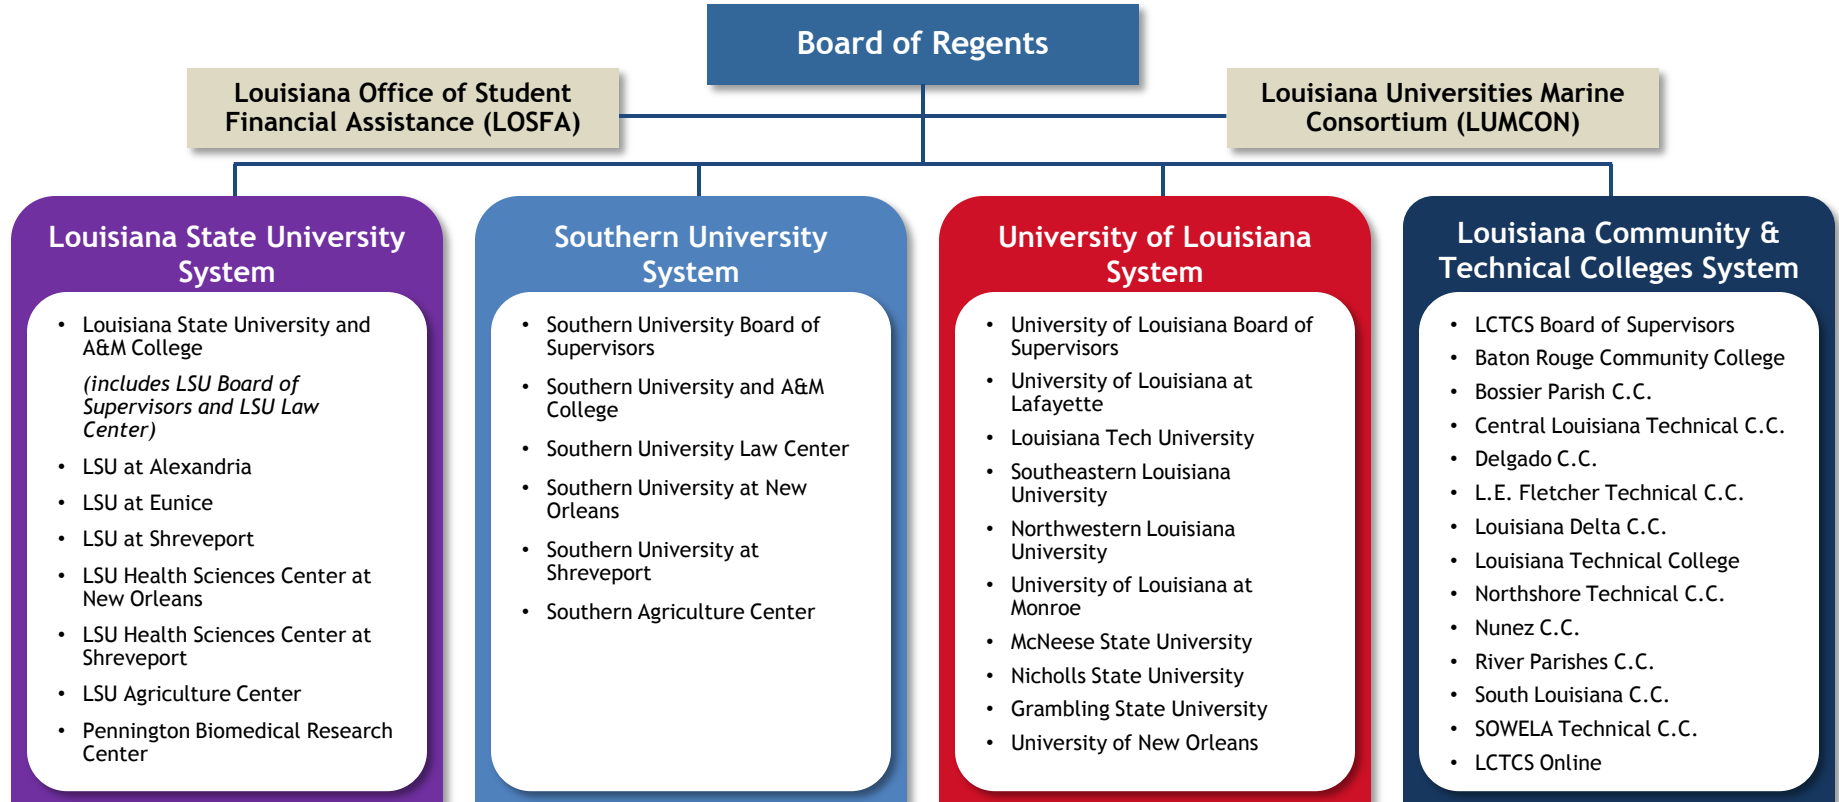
Board of Regents

Louisiana Office of Student Financial Assistance (LOSFA)

Louisiana Universities Marine Consortium (LUMCON)

Louisiana State University System

- Louisiana State University and A&M College

*(includes LSU Board of Supervisors and LSU Law Center)*

- LSU at Alexandria
- LSU at Eunice
- LSU at Shreveport
- LSU Health Sciences Center at New Orleans
- LSU Health Sciences Center at Shreveport
- LSU Agriculture Center
- Pennington Biomedical Research Center

Southern University System

- Southern University Board of Supervisors
- Southern University and A&M College
- Southern University Law Center
- Southern University at New Orleans
- Southern University at Shreveport
- Southern Agriculture Center

University of Louisiana System

- University of Louisiana Board of Supervisors
- University of Louisiana at Lafayette
- Louisiana Tech University
- Southeastern Louisiana University
- Northwestern Louisiana University
- University of Louisiana at Monroe
- McNeese State University
- Nicholls State University
- Grambling State University
- University of New Orleans

Louisiana Community & Technical Colleges System

- LCTCS Board of Supervisors
- Baton Rouge Community College
- Bossier Parish C.C.
- Central Louisiana Technical C.C.
- Delgado C.C.
- L.E. Fletcher Technical C.C.
- Louisiana Delta C.C.
- Louisiana Technical College
- Northshore Technical C.C.
- Nunez C.C.
- River Parishes C.C.
- South Louisiana C.C.
- SOWELA Technical C.C.
- LCTCS Online